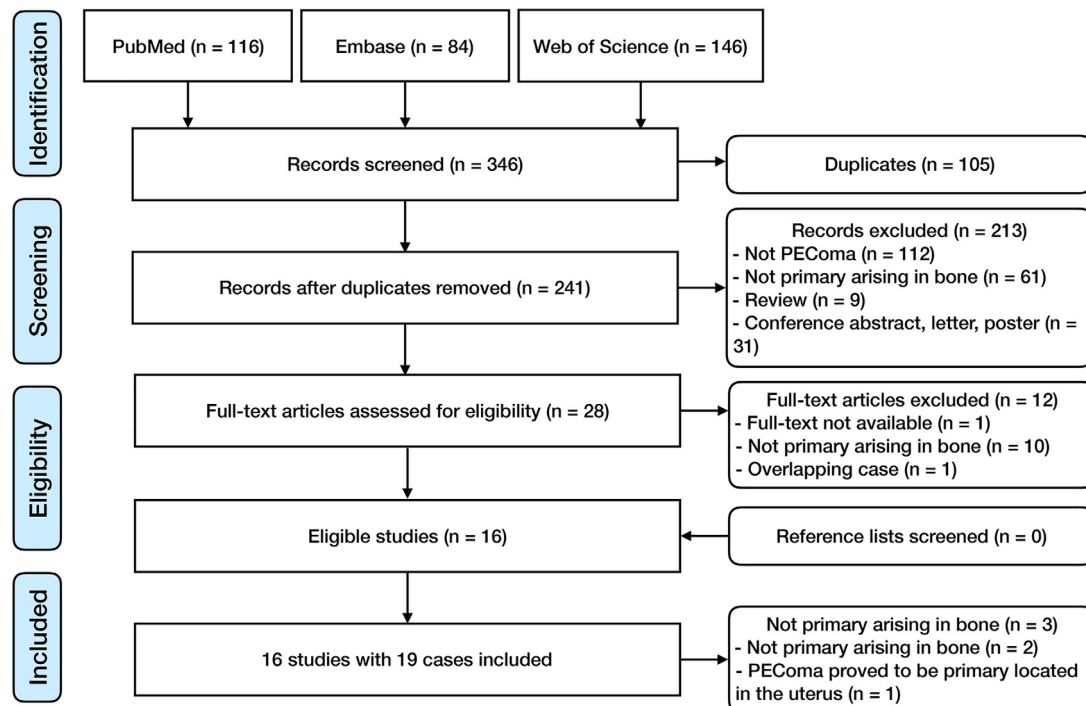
Identification

PubMed (n = 116)

Embase (n = 84)

Web of Science (n = 146)

Records screened (n = 346)

Duplicates (n = 105)

Screening

Records after duplicates removed (n = 241)

Records excluded (n = 213)
- Not PEComa (n = 112)
- Not primary arising in bone (n = 61)
- Review (n = 9)
- Conference abstract, letter, poster (n = 31)

Eligibility

Full-text articles assessed for eligibility (n = 28)

Full-text articles excluded (n = 12)
- Full-text not available (n = 1)
- Not primary arising in bone (n = 10)
- Overlapping case (n = 1)

Eligible studies (n = 16)

Reference lists screened (n = 0)

Included

16 studies with 19 cases included

Not primary arising in bone (n = 3)
- Not primary arising in bone (n = 2)
- PEComa proved to be primary located in the uterus (n = 1)